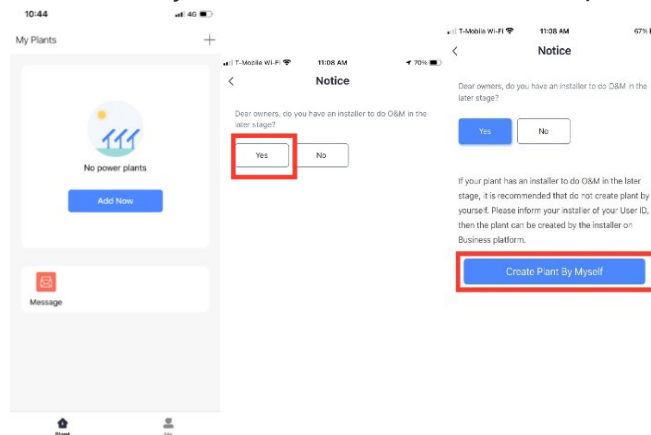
10:44 4G

My Plants +

No power plants

Add Now

Message

Plant Me

T-Mobile Wi-Fi 11:08 AM 70%

<

Notice

Dear owners, do you have an installer to do O&M in the later stage?

Yes

No

T-Mobile Wi-Fi 11:08 AM 67%

<

Notice

Dear owners, do you have an installer to do O&M in the later stage?

Yes

No

If your plant has an installer to do O&M in the later stage, it is recommended that do not create plant by yourself. Please inform your installer of your User ID, then the plant can be created by the installer on Business platform.

Create Plant By Myself